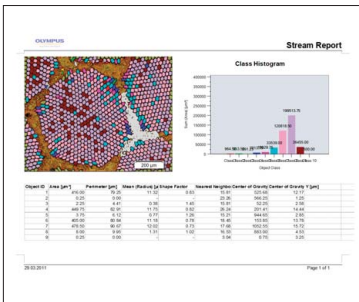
OLYMPUS

Stream Report

200 µm

Class Histogram

| Object ID | Area [µm²] | Perimeter [µm] | Mean (Radius) [µm] | Shape Factor | Nearest Neighbor | Center of Gravity X [µm] | Center of Gravity Y [µm] |
|---|---|---|---|---|---|---|---|
| 1 | 456.00 | 78.25 | 11.52 | 0.93 | 15.91 | 320.68 | 12.17 |
| 2 | 0.25 | 0.00 | - | - | 20.36 | 564.25 | 1.25 |
| 3 | 2.25 | 4.41 | 0.98 | 1.46 | 15.81 | 32.05 | 2.58 |
| 4 | 469.75 | 82.91 | 11.75 | 0.92 | 26.24 | 201.41 | 14.44 |
| 5 | 3.75 | 6.12 | 0.77 | 1.26 | 15.21 | 944.65 | 2.83 |
| 6 | 465.00 | 80.94 | 11.78 | 0.79 | 16.45 | 103.60 | 13.75 |
| 7 | 478.50 | 86.47 | 12.02 | 0.73 | 17.66 | 1052.55 | 13.72 |
| 8 | 6.50 | 9.90 | 1.31 | 1.02 | 16.53 | 383.02 | 4.53 |
| 9 | 0.25 | 0.00 | - | - | 0.94 | 6.75 | 0.25 |

29.03.2011

Page 1 of 1